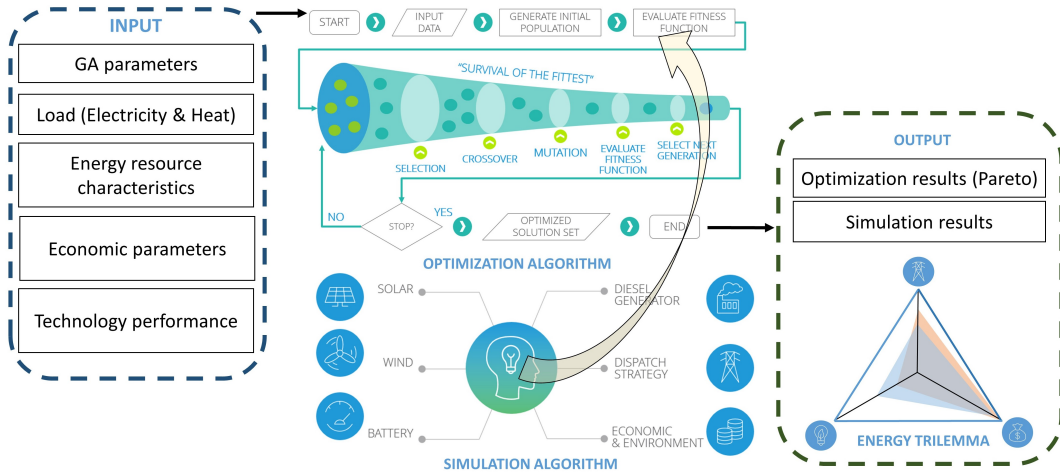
INPUT

GA parameters

Load (Electricity & Heat)

Energy resource characteristics

Economic parameters

Technology performance

START

INPUT DATA

GENERATE INITIAL POPULATION

EVALUATE FITNESS FUNCTION

"SURVIVAL OF THE FITTEST"

SELECTION

CROSSOVER

MUTATION

EVALUATE FITNESS FUNCTION

SELECT NEXT GENERATION

NO

STOP?

YES

OPTIMIZED SOLUTION SET

END

OPTIMIZATION ALGORITHM

SOLAR

WIND

BATTERY

DIESEL GENERATOR

DISPATCH STRATEGY

ECONOMIC & ENVIRONMENT

SIMULATION ALGORITHM

OUTPUT

Optimization results (Pareto)

Simulation results

ENERGY TRILEMMA